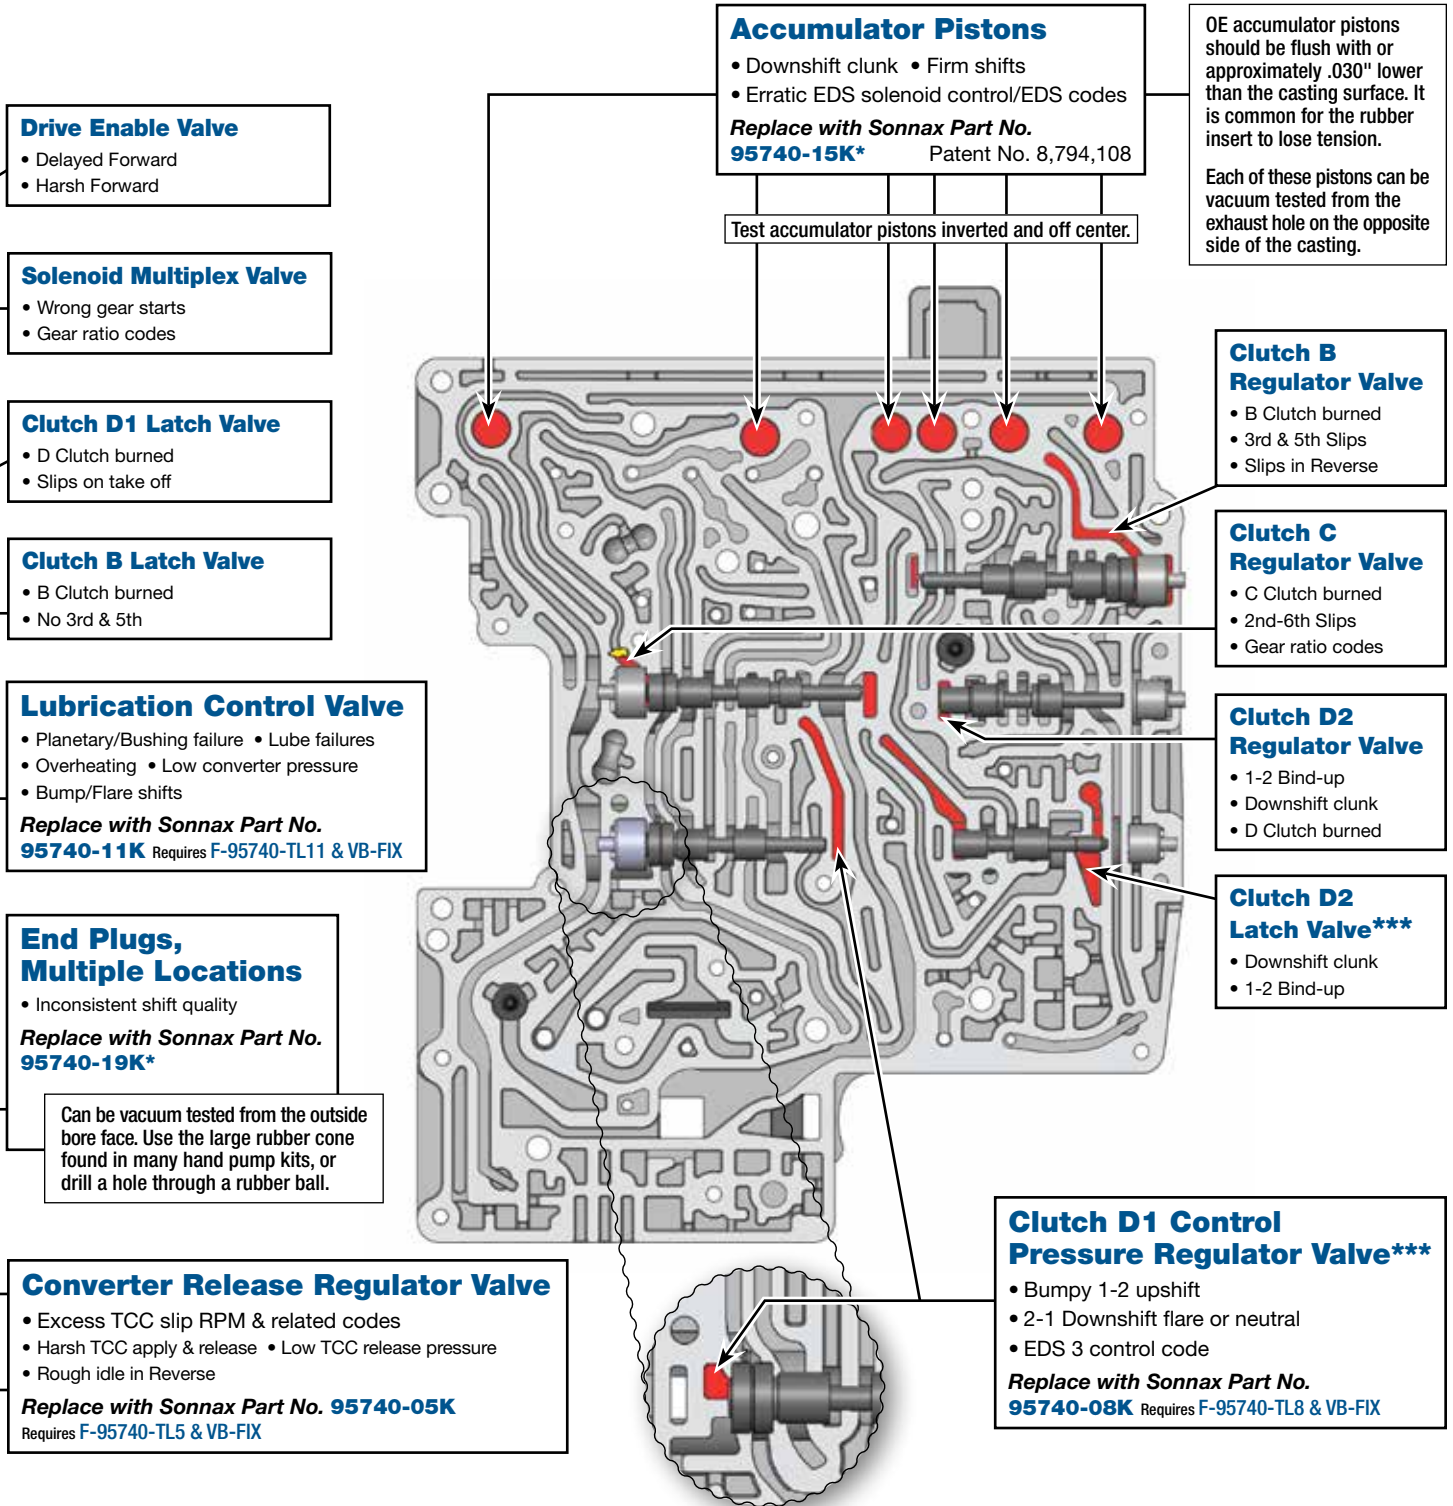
Accumulator Pistons
• Downshift clunk • Firm shifts
• Erratic EDS solenoid control/EDS codes
Replace with Sonnax Part No.
95740-15K* Patent No. 8,794,108

OE accumulator pistons should be flush with or approximately .030" lower than the casting surface. It is common for the rubber insert to lose tension.

Each of these pistons can be vacuum tested from the exhaust hole on the opposite side of the casting.

Test accumulator pistons inverted and off center.

Drive Enable Valve
• Delayed Forward
• Harsh Forward

Solenoid Multiplex Valve
• Wrong gear starts
• Gear ratio codes

Clutch D1 Latch Valve
• D Clutch burned
• Slips on take off

Clutch B Latch Valve
• B Clutch burned
• No 3rd & 5th

Lubrication Control Valve
• Planetary/Bushing failure • Lube failures
• Overheating • Low converter pressure
• Bump/Flare shifts
Replace with Sonnax Part No.
95740-11K Requires F-95740-TL11 & VB-FIX

End Plugs, Multiple Locations
• Inconsistent shift quality
Replace with Sonnax Part No.
95740-19K*

Can be vacuum tested from the outside bore face. Use the large rubber cone found in many hand pump kits, or drill a hole through a rubber ball.

Clutch B Regulator Valve
• B Clutch burned
• 3rd & 5th Slips
• Slips in Reverse

Clutch C Regulator Valve
• C Clutch burned
• 2nd-6th Slips
• Gear ratio codes

Clutch D2 Regulator Valve
• 1-2 Bind-up
• Downshift clunk
• D Clutch burned

Clutch D2 Latch Valve***
• Downshift clunk
• 1-2 Bind-up

Converter Release Regulator Valve
• Excess TCC slip RPM & related codes
• Harsh TCC apply & release • Low TCC release pressure
• Rough idle in Reverse
Replace with Sonnax Part No. 95740-05K
Requires F-95740-TL5 & VB-FIX

Clutch D1 Control Pressure Regulator Valve***
• Bumpy 1-2 upshift
• 2-1 Downshift flare or neutral
• EDS 3 control code
Replace with Sonnax Part No.
95740-08K Requires F-95740-TL8 & VB-FIX